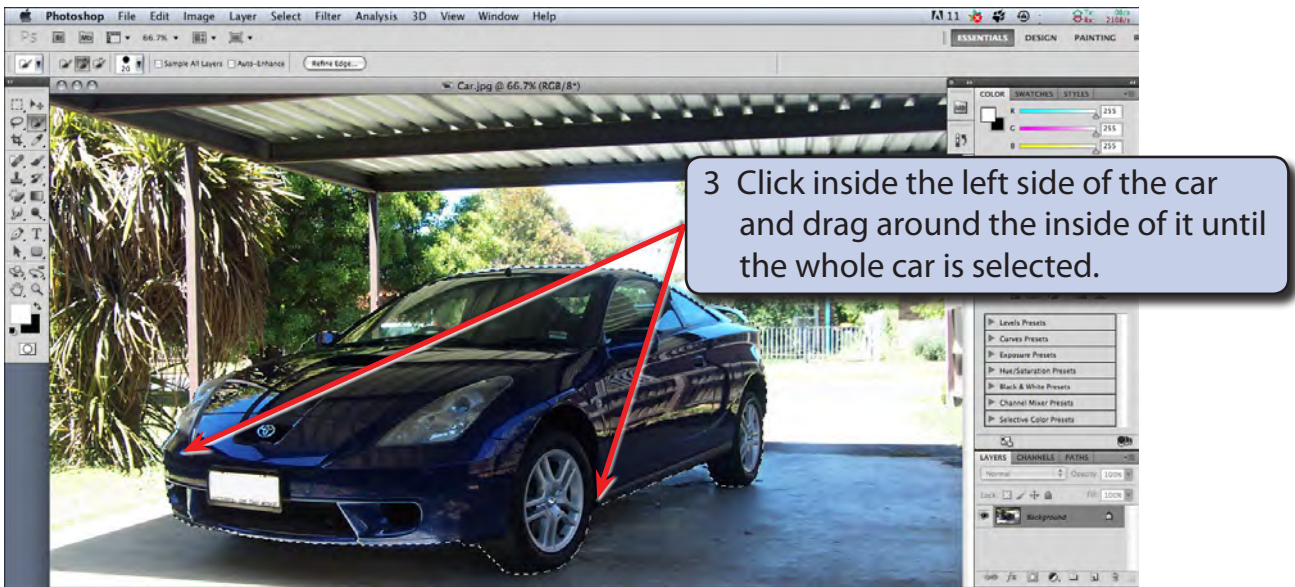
Photoshop File Edit Image Layer Select Filter Analysis 3D View Window Help

66.7%

ESSENTIALS DESIGN PAINTING

Sample All Layers Auto-Enhance Refine Edge...

Car.jpg @ 66.7% (RGB/8*)

COLOR SWATCHES STYLES

R 255

G 255

B 255

3 Click inside the left side of the car and drag around the inside of it until the whole car is selected.

Levels Presets

Curves Presets

Exposure Presets

Hue/Saturation Presets

Black & White Presets

Channel Mixer Presets

Selective Color Presets

LAYERS CHANNELS PATHS

Normal Opacity: 100%

Lock: Fill: 100%

Background